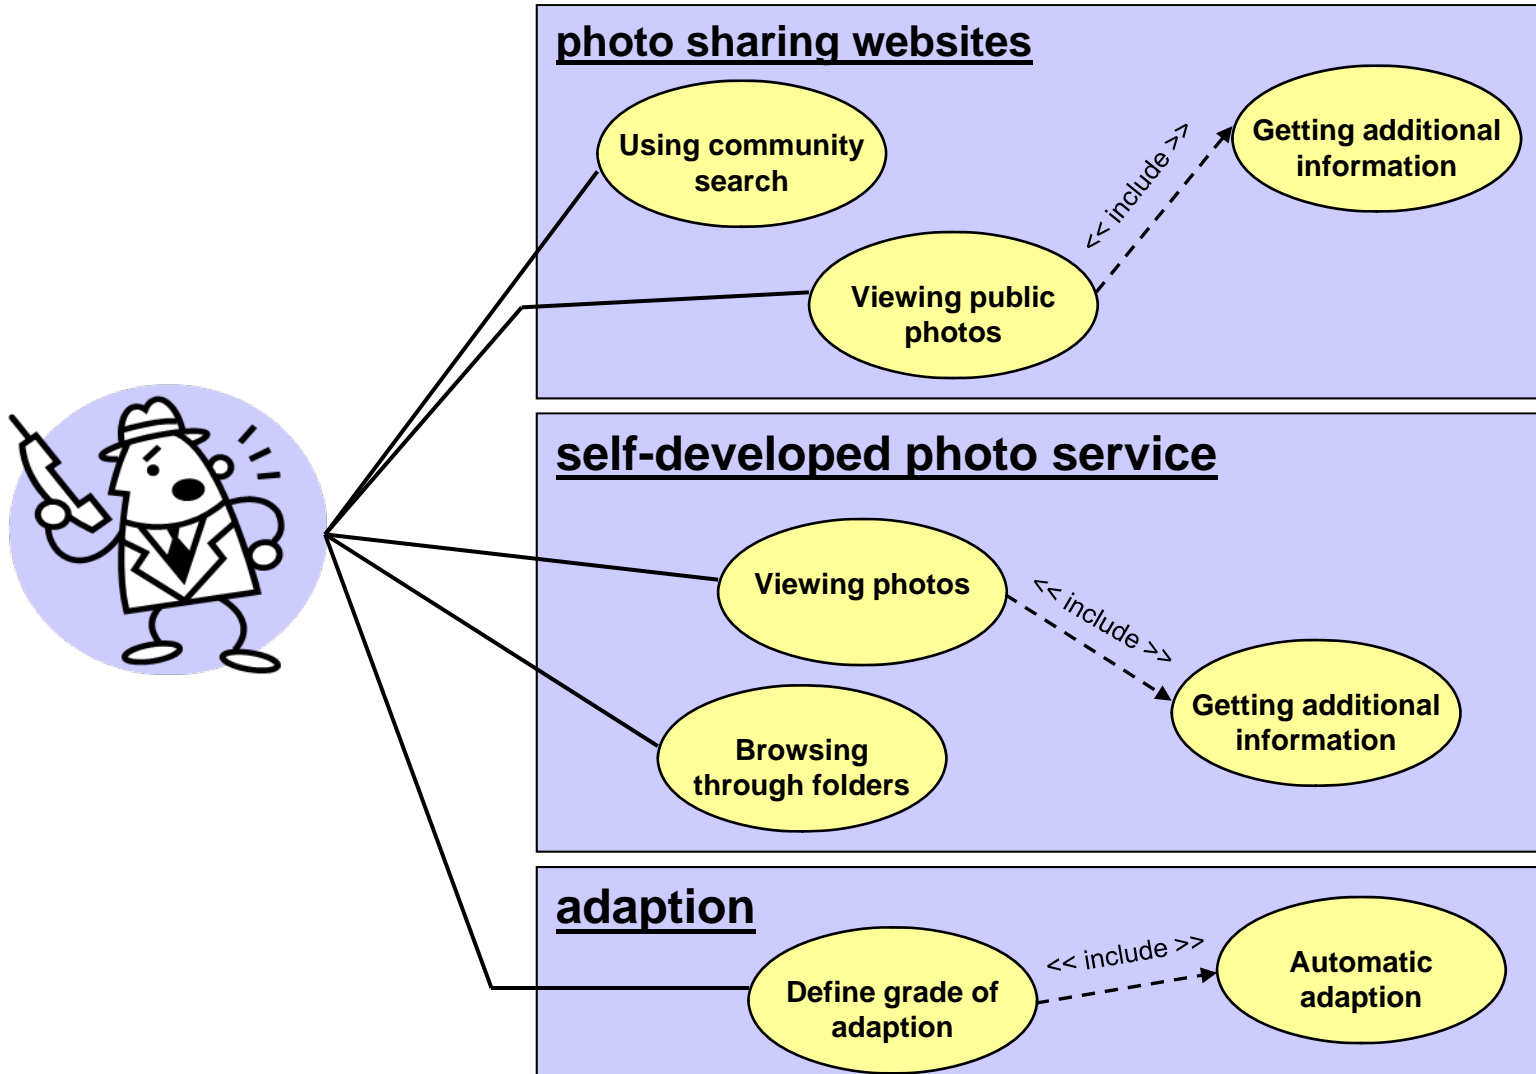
photo sharing websites

Using community search

Viewing public photos

<< include >>

Getting additional information

self-developed photo service

Viewing photos

<< include >>

Getting additional information

Browsing through folders

adaption

Define grade of adaption

<< include >>

Automatic adaption